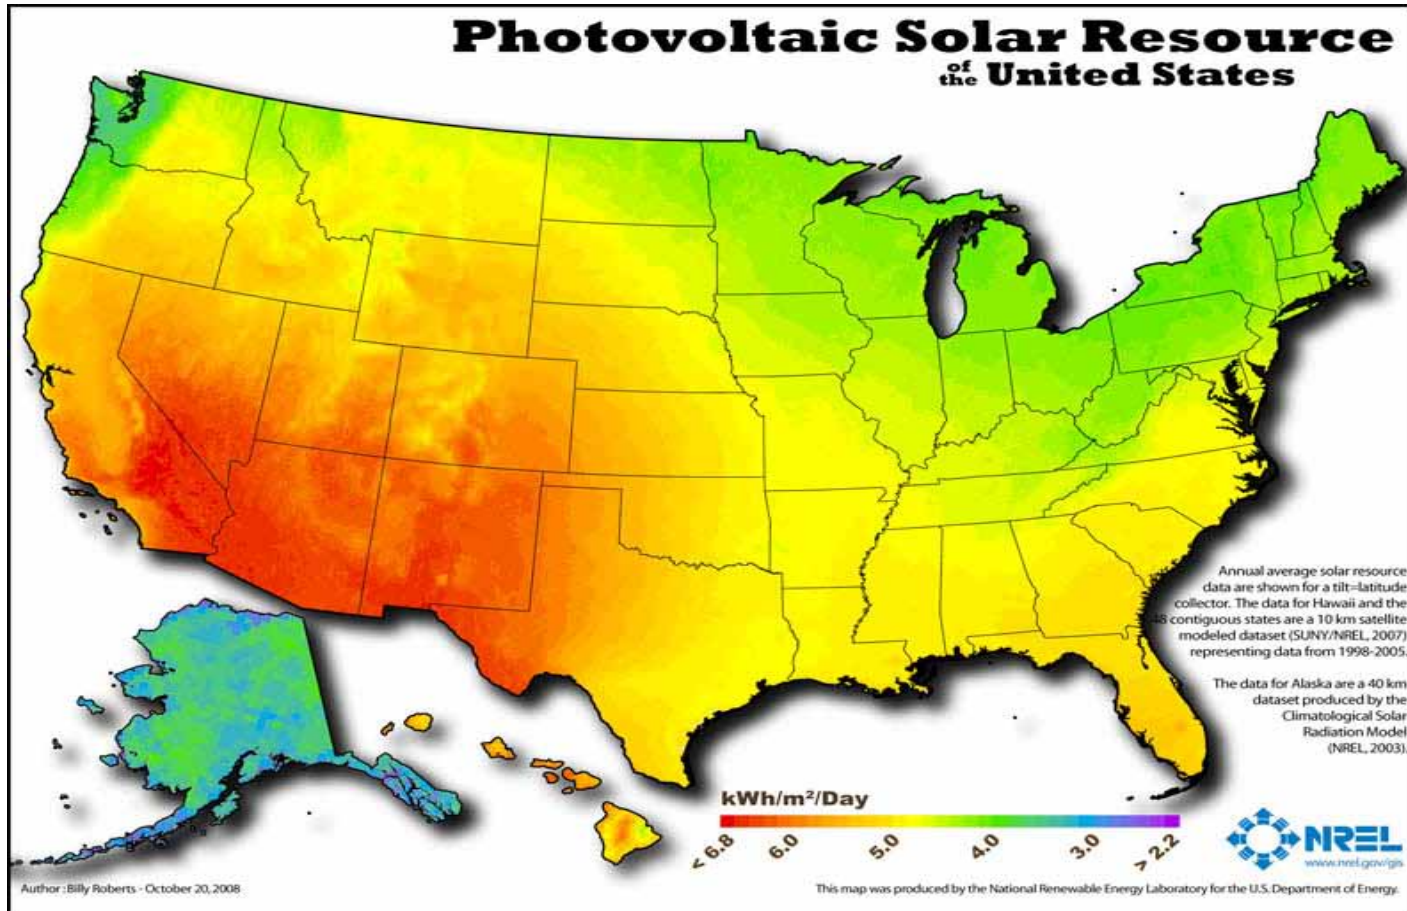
Photovoltaic Solar Resource of the United States

Annual average solar resource data are shown for a tilt=latitude collector. The data for Hawaii and the 48 contiguous states are a 10 km satellite modeled dataset (SUNY/NREL, 2007) representing data from 1998-2005.

The data for Alaska are a 40 km dataset produced by the Climatological Solar Radiation Model (NREL, 2003).

kWh/m²/Day

< 6.8 6.0 5.0 4.0 3.0 > 2.2

NREL
www.nrel.gov/gis

Author: Billy Roberts - October 20, 2008

This map was produced by the National Renewable Energy Laboratory for the U.S. Department of Energy.